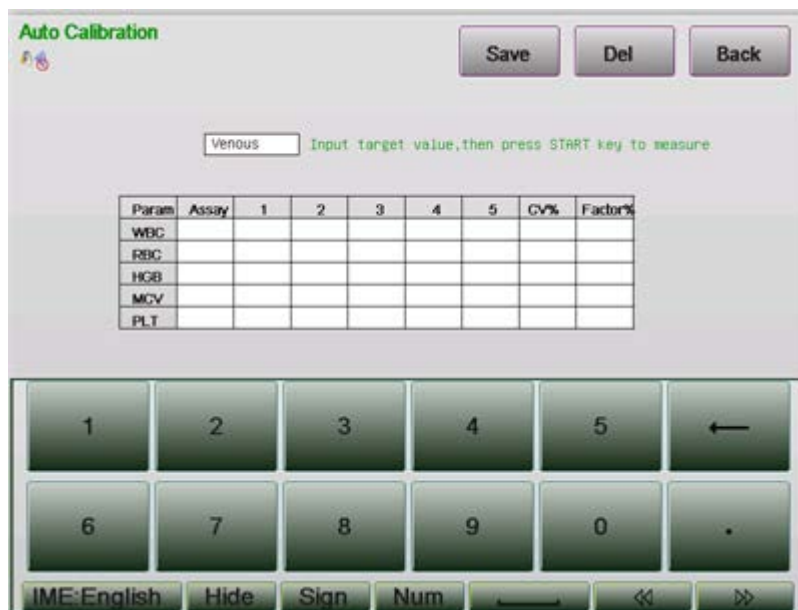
Auto Calibration

Save Del Back

Venous Input target value,then press START key to measure

| Param | Assay | 1 | 2 | 3 | 4 | 5 | CV% | Factor% |
|---|---|---|---|---|---|---|---|---|
| WBC | | | | | | | | |
| RBC | | | | | | | | |
| HGB | | | | | | | | |
| MCV | | | | | | | | |
| PLT | | | | | | | | |

1 2 3 4 5 ←

6 7 8 9 0 .

IME:English Hide Sign Num « »